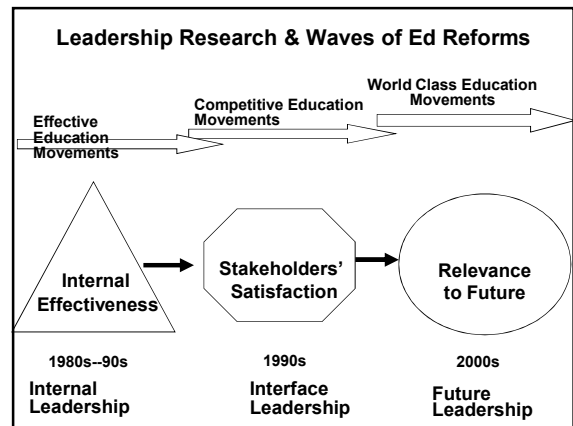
Leadership Research & Waves of Ed Reforms

Effective Education Movements

Competitive Education Movements

World Class Education Movements

Internal Effectiveness

Stakeholders' Satisfaction

Relevance to Future

1980s--90s

Internal Leadership

1990s

Interface Leadership

2000s

Future Leadership